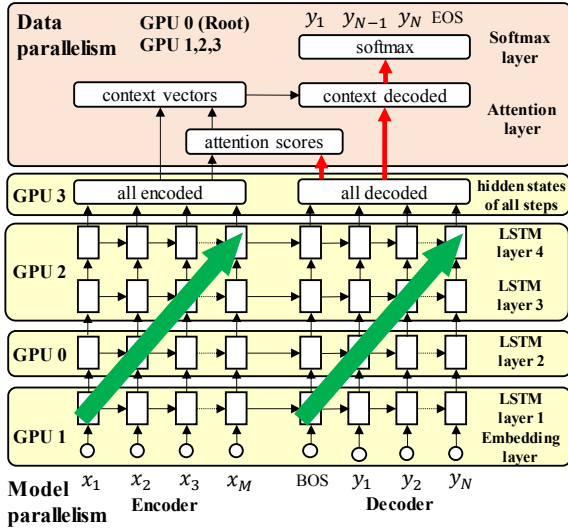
Data parallelism

GPU 0 (Root)
GPU 1,2,3

$y_1$ $y_{N-1}$ $y_N$ EOS

softmax

Softmax layer

context vectors

context decoded

Attention layer

attention scores

GPU 3

all encoded

all decoded

hidden states of all steps

GPU 2

LSTM layer 4

LSTM layer 3

GPU 0

LSTM layer 2

GPU 1

LSTM layer 1

Embedding layer

$x_1$ $x_2$ $x_3$ $x_M$

BOS $y_1$ $y_2$ $y_N$

Model parallelism

Encoder

Decoder